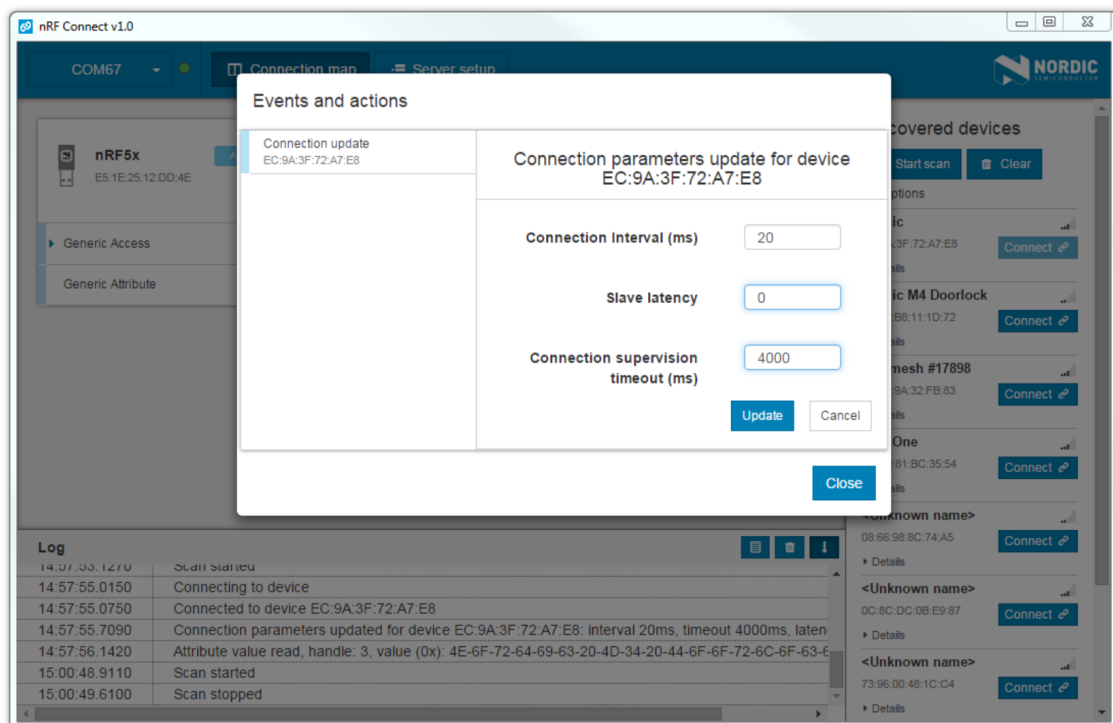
nRF Connect v1.0

COM67

Connection map

Server setup

NORDIC SEMICONDUCTOR

nRF5x

E5:1E:25:12:DD:4E

Generic Access

Generic Attribute

Events and actions

Connection update
EC:9A:3F:72:A7:E8

Connection parameters update for device EC:9A:3F:72:A7:E8

Connection Interval (ms) 20

Slave latency 0

Connection supervision timeout (ms) 4000

Update

Cancel

Close

covered devices

Start scan

Clear

ptions

ic
3F:72:A7:E8
Connect
ails

ic M4 Doorlock
B8:11:1D:72
Connect
ails

mesh #17898
9A:32:FB:83
Connect
ails

One
81:BC:35:54
Connect
ails

<Unknown name>
08:66:98:8C:74:A5
Connect
Details

<Unknown name>
0C:8C:DC:0B:E9:87
Connect
Details

<Unknown name>
73:96:00:48:1C:C4
Connect
Details

Log

| | |
|---|---|
| 14:57:53.1270 | Scan started |
| 14:57:55.0150 | Connecting to device |
| 14:57:55.0750 | Connected to device EC:9A:3F:72:A7:E8 |
| 14:57:55.7090 | Connection parameters updated for device EC:9A:3F:72:A7:E8: interval 20ms, timeout 4000ms, laten |
| 14:57:56.1420 | Attribute value read, handle: 3, value (0x): 4E-6F-72-64-69-63-20-4D-34-20-44-6F-6F-72-6C-6F-63-6 |
| 15:00:48.9110 | Scan started |
| 15:00:49.6100 | Scan stopped |